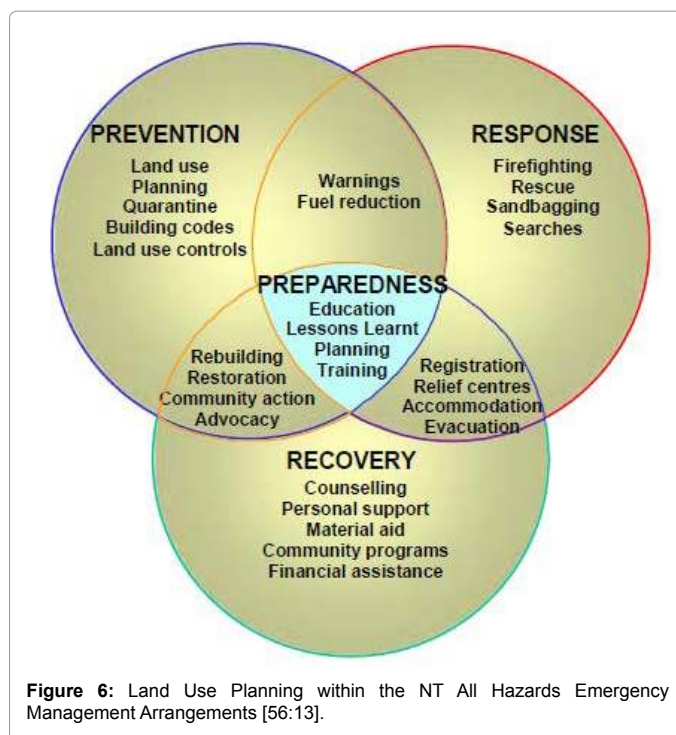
PREVENTION
Land use
Planning
Quarantine
Building codes
Land use controls

Warnings
Fuel reduction

RESPONSE
Firefighting
Rescue
Sandbagging
Searches

PREPAREDNESS
Education
Lessons Learnt
Planning
Training

Rebuilding
Restoration
Community action
Advocacy

Registration
Relief centres
Accommodation
Evacuation

RECOVERY
Counselling
Personal support
Material aid
Community programs
Financial assistance

**Figure 6:** Land Use Planning within the NT All Hazards Emergency Management Arrangements [56:13].